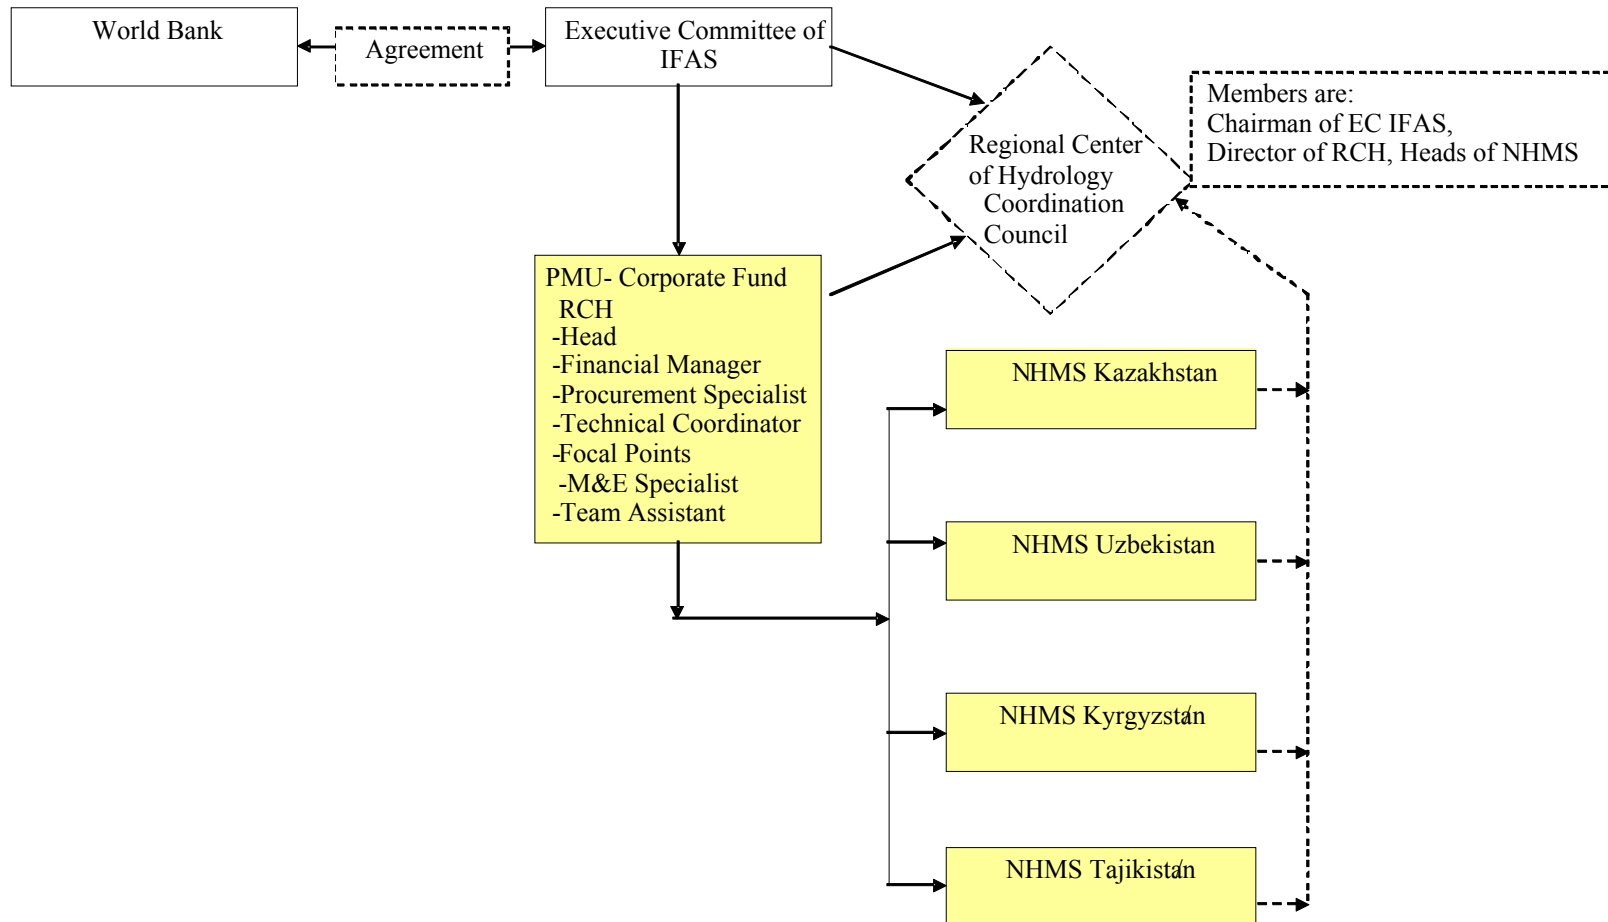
World Bank

Agreement

Executive Committee of IFAS

Regional Center of Hydrology Coordination Council

Members are:
Chairman of EC IFAS,
Director of RCH, Heads of NHMS

PMU- Corporate Fund
RCH
-Head
-Financial Manager
-Procurement Specialist
-Technical Coordinator
-Focal Points
-M&E Specialist
-Team Assistant

NHMS Kazakhstan

NHMS Uzbekistan

NHMS Kyrgyzstan

NHMS Tajikistan